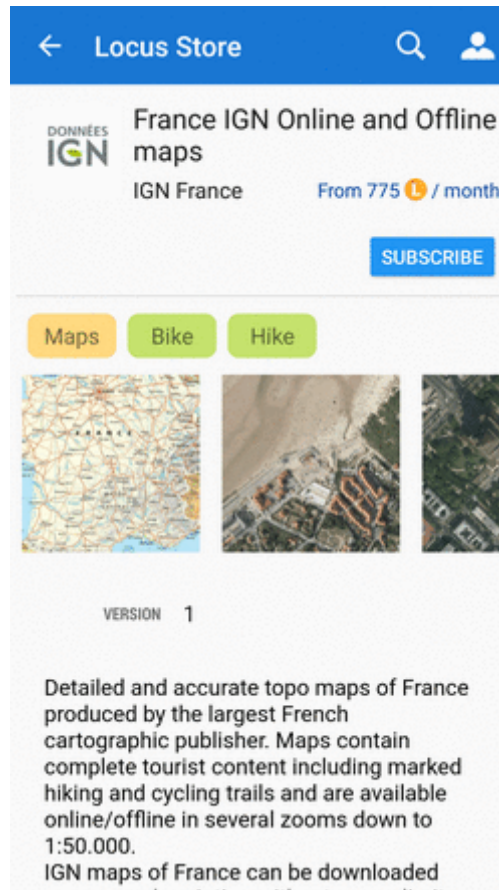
← Locus Store

DONNÉES IGN

France IGN Online and Offline maps

IGN France

From 775 L / month

SUBSCRIBE

Maps Bike Hike

VERSION 1

Detailed and accurate topo maps of France produced by the largest French cartographic publisher. Maps contain complete tourist content including marked hiking and cycling trails and are available online/offline in several zooms down to 1:50.000.
IGN maps of France can be downloaded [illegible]